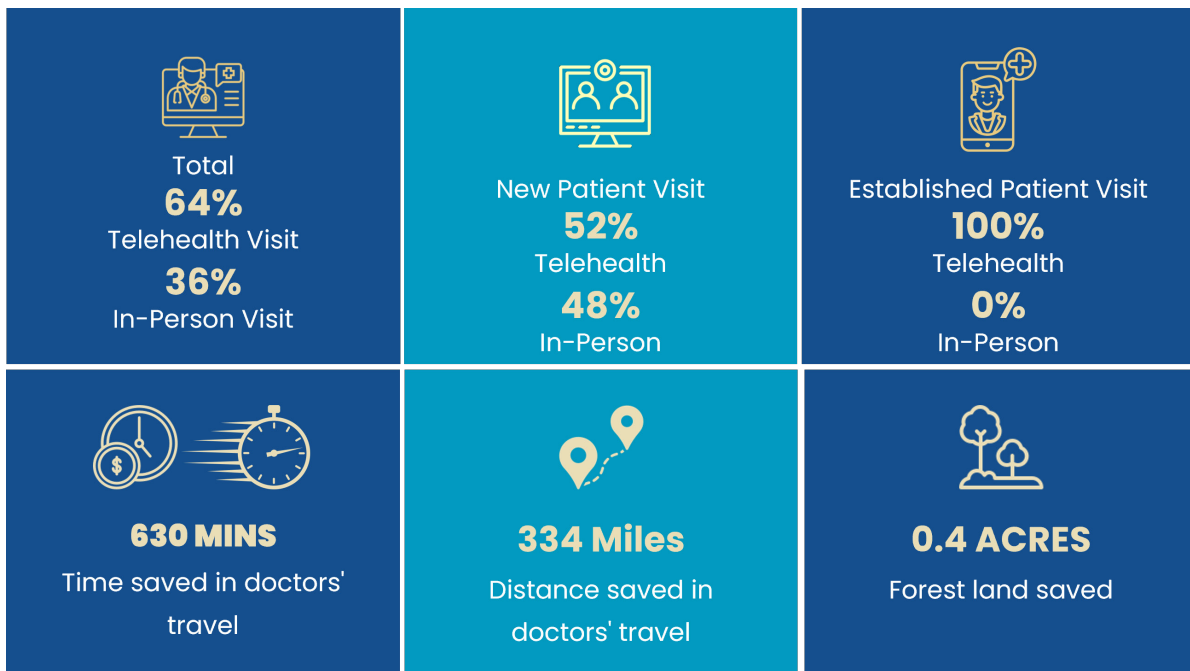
Total
64%
Telehealth Visit
36%
In-Person Visit

New Patient Visit
52%
Telehealth
48%
In-Person

Established Patient Visit
100%
Telehealth
0%
In-Person

$

630 MINS
Time saved in doctors' travel

334 Miles
Distance saved in doctors' travel

0.4 ACRES
Forest land saved